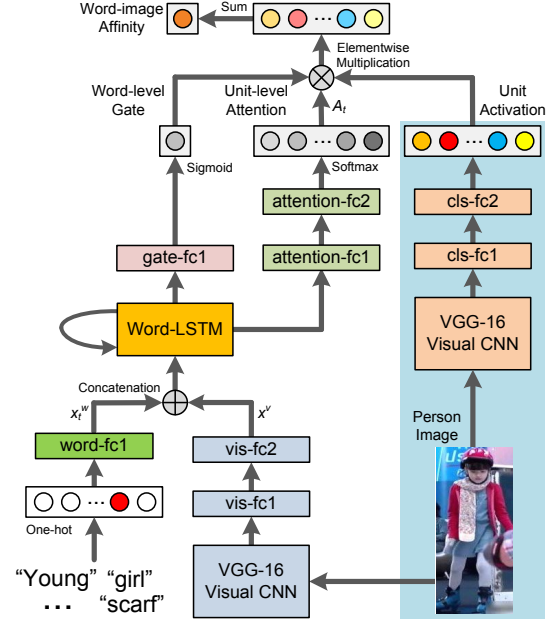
Word-image Affinity

Sum

Elementwise Multiplication

Word-level Gate

Unit-level Attention

$A_t$

Unit Activation

Sigmoid

Softmax

attention-fc2

cls-fc2

gate-fc1

attention-fc1

cls-fc1

Word-LSTM

VGG-16 Visual CNN

Concatenation

$x_t^w$

$x^v$

Person Image

word-fc1

vis-fc2

vis-fc1

One-hot

"Young" "girl"

... "scarf"

VGG-16 Visual CNN